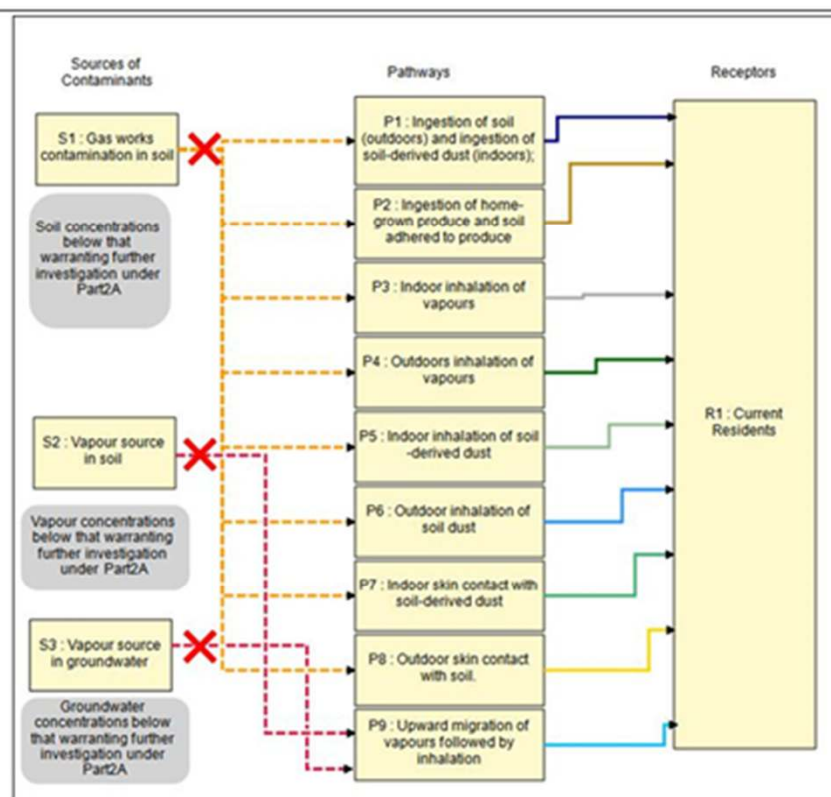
Sources of Contaminants

Pathways

Receptors

S1 : Gas works contamination in soil

Soil concentrations below that warranting further investigation under Part2A

S2 : Vapour source in soil

Vapour concentrations below that warranting further investigation under Part2A

S3 : Vapour source in groundwater

Groundwater concentrations below that warranting further investigation under Part2A

P1 : Ingestion of soil (outdoors) and ingestion of soil-derived dust (indoors);

P2 : Ingestion of home-grown produce and soil adhered to produce

P3 : Indoor inhalation of vapours

P4 : Outdoors inhalation of vapours

P5 : Indoor inhalation of soil -derived dust

P6 : Outdoor inhalation of soil dust

P7 : Indoor skin contact with soil-derived dust

P8 : Outdoor skin contact with soil.

P9 : Upward migration of vapours followed by inhalation

R1 : Current Residents